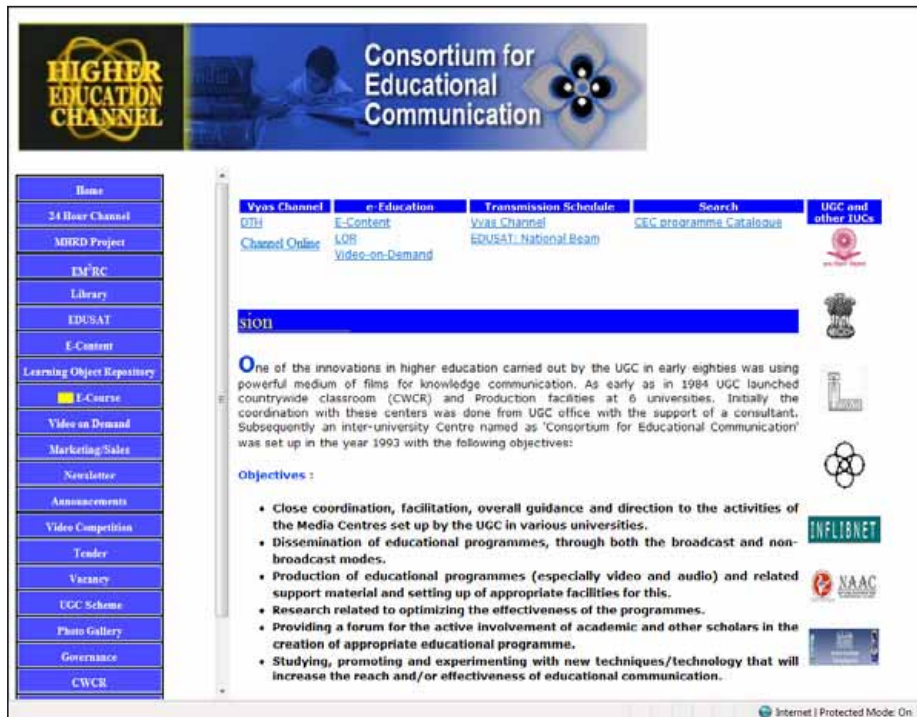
HIGHER EDUCATION CHANNEL

Consortium for Educational Communication

Home
24 Hour Channel
MHRD Project
EM$^2$RC
Library
EDUSAT
E-Content
Learning Object Repository
E-Course
Video on Demand
Marketing/Sales
Newsletter
Announcements
Video Competition
Tender
Vacancy
UGC Scheme
Photo Gallery
Governance
CWCR

| Vyas Channel | e-Education | Transmission Schedule | Search | UGC and other IUCs |
|---|---|---|---|---|
| DTH | E-Content | Vyas Channel | CEC programme Catalogue | |
| Channel Online | LOR | EDUSAT: National Beam | | |
| | Video-on-Demand | | | |

sion

One of the innovations in higher education carried out by the UGC in early eighties was using powerful medium of films for knowledge communication. As early as in 1984 UGC launched countrywide classroom (CWCR) and Production facilities at 6 universities. Initially the coordination with these centers was done from UGC office with the support of a consultant. Subsequently an inter-university Centre named as 'Consortium for Educational Communication' was set up in the year 1993 with the following objectives:

Objectives :

• Close coordination, facilitation, overall guidance and direction to the activities of the Media Centres set up by the UGC in various universities.
• Dissemination of educational programmes, through both the broadcast and non-broadcast modes.
• Production of educational programmes (especially video and audio) and related support material and setting up of appropriate facilities for this.
• Research related to optimizing the effectiveness of the programmes.
• Providing a forum for the active involvement of academic and other scholars in the creation of appropriate educational programme.
• Studying, promoting and experimenting with new techniques/technology that will increase the reach and/or effectiveness of educational communication.

INFLIBNET
NAAC

Internet | Protected Mode: On